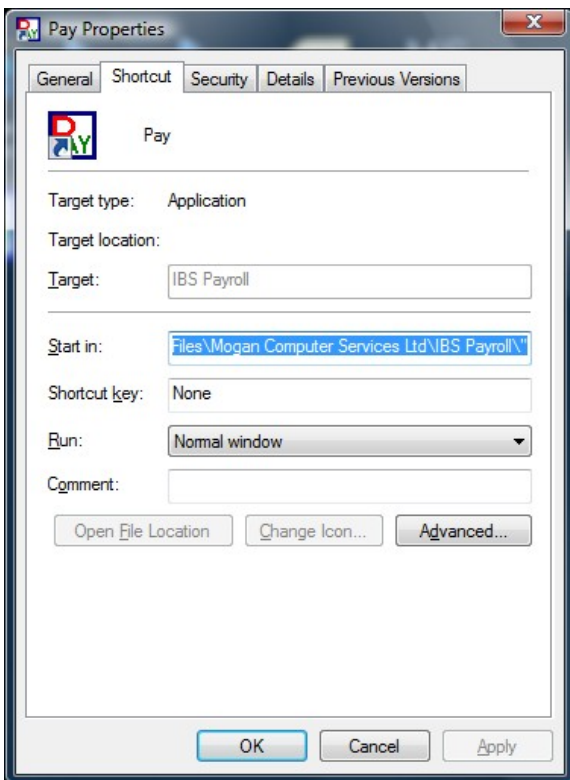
Pay Properties

General | Shortcut | Security | Details | Previous Versions

Pay

Target type: Application

Target location:

Target: IBS Payroll

Start in: Files\Mogan Computer Services Ltd\IBS Payroll\"

Shortcut key: None

Run: Normal window

Comment:

Open File Location | Change Icon... | Advanced...

OK | Cancel | Apply